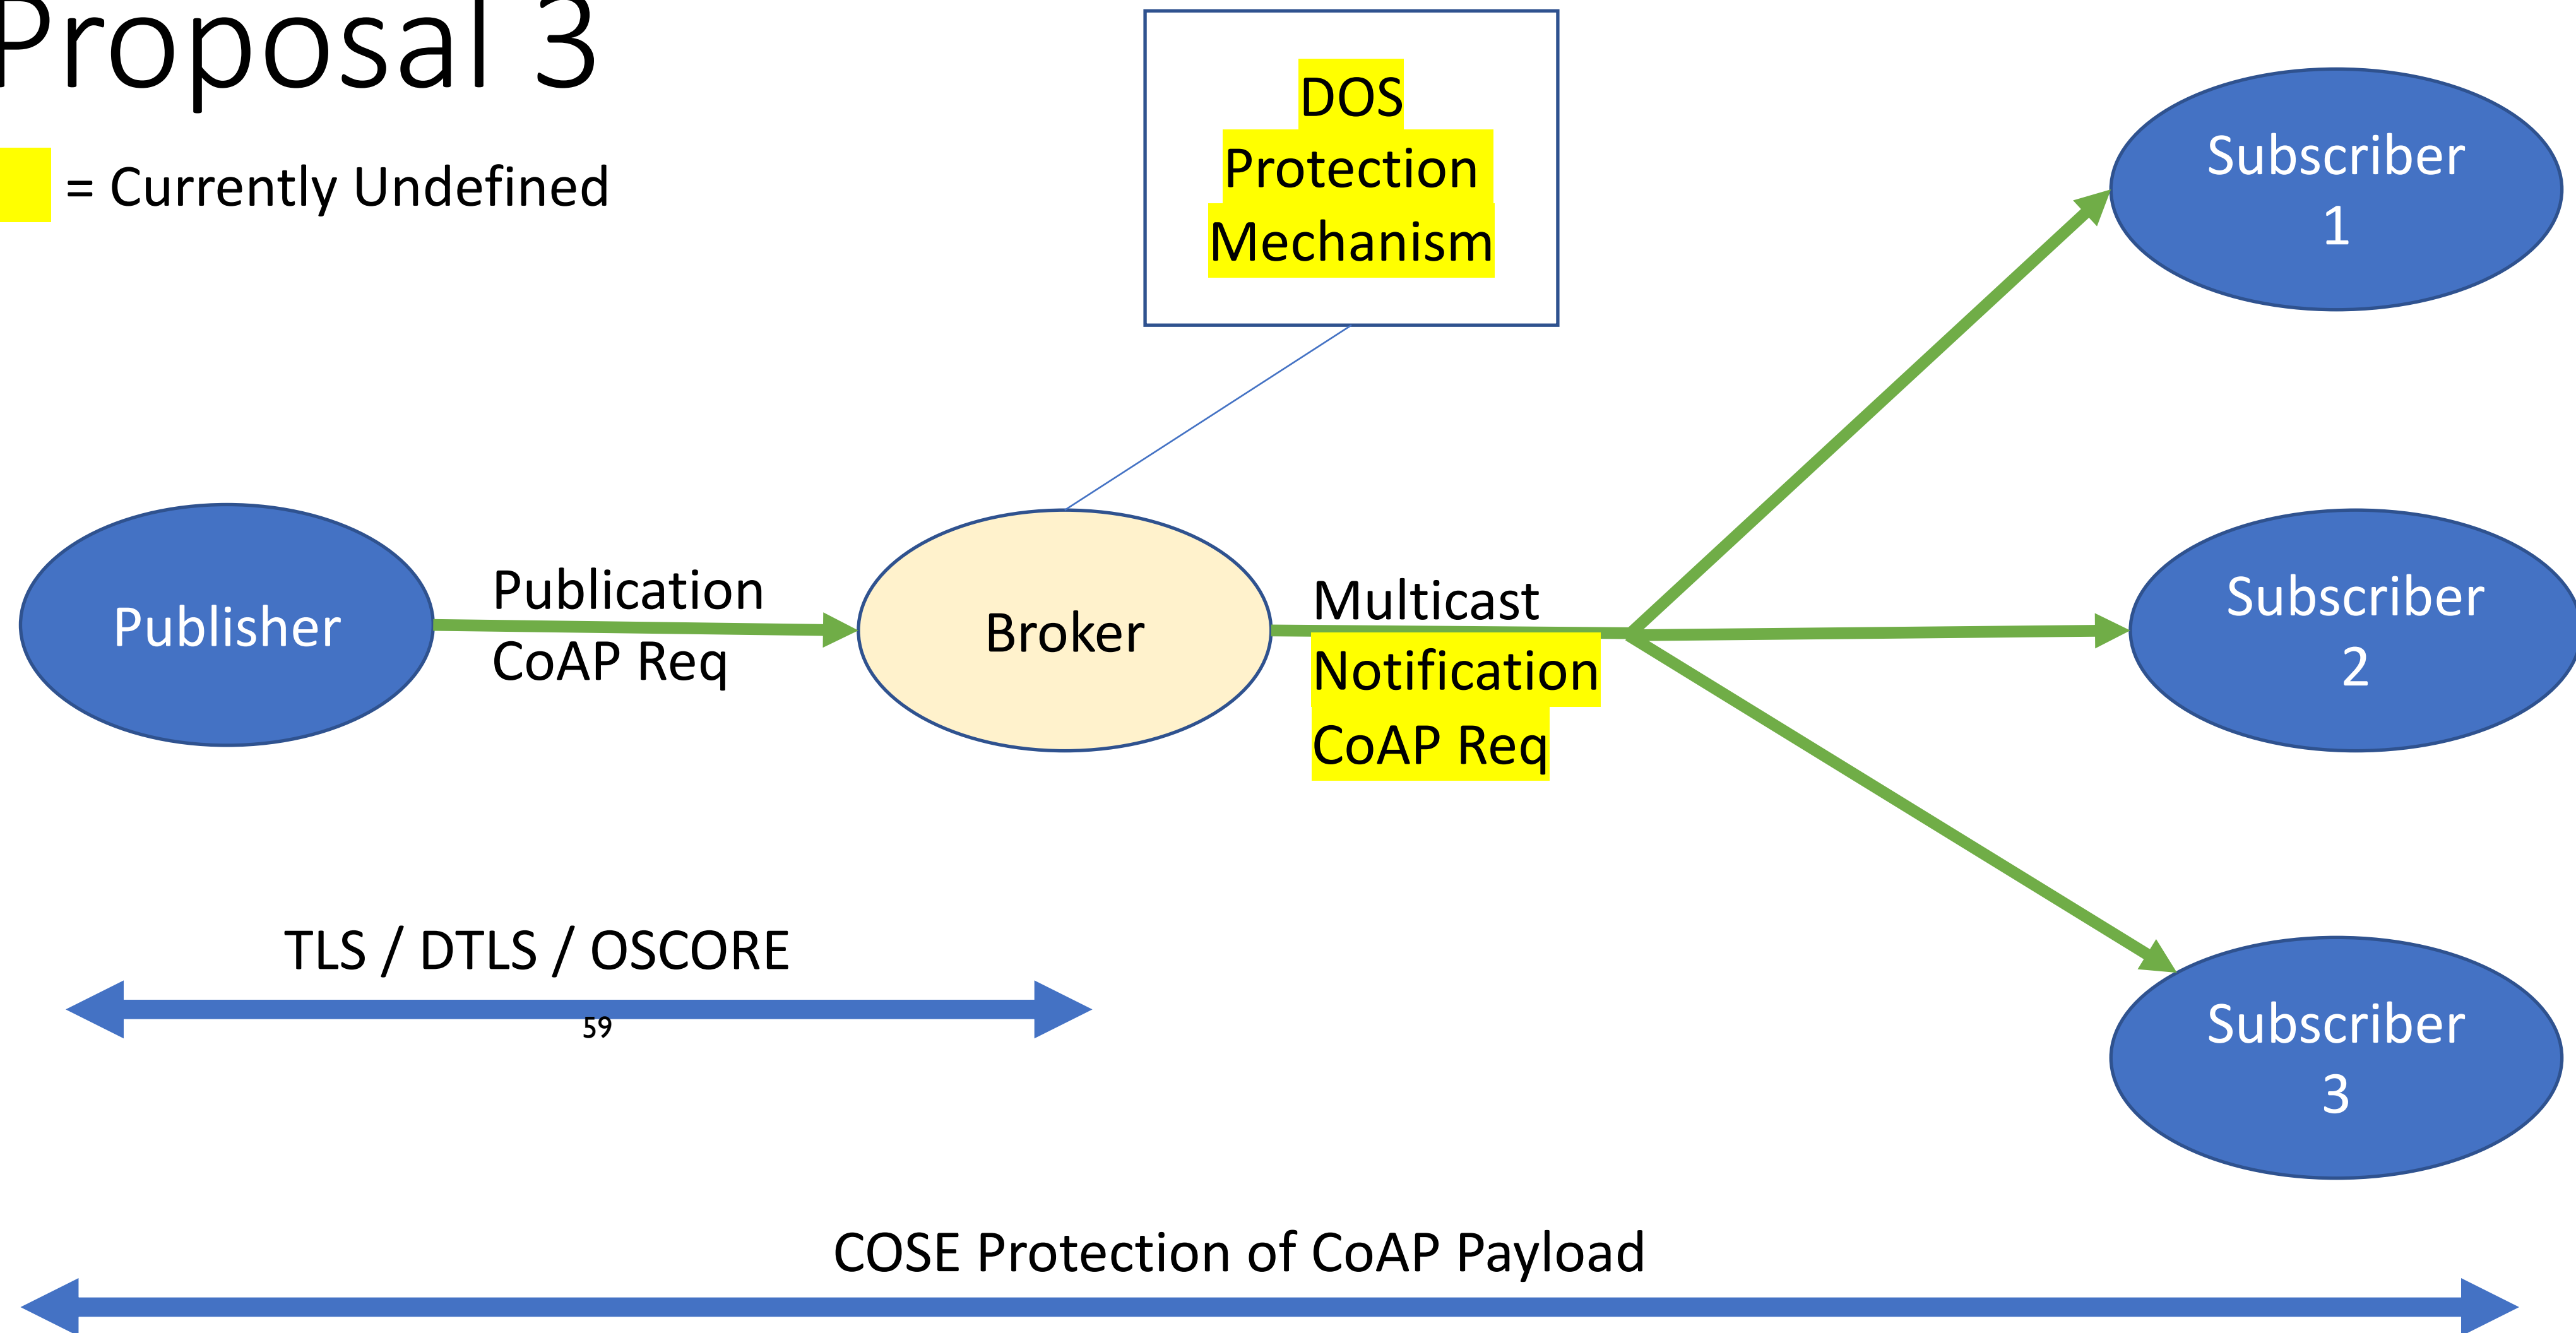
Proposal 3

= Currently Undefined

DOS Protection Mechanism

Subscriber 1

Publisher

Publication CoAP Req

Broker

Multicast Notification CoAP Req

Subscriber 2

Subscriber 3

TLS / DTLS / OSCORE

59

COSE Protection of CoAP Payload